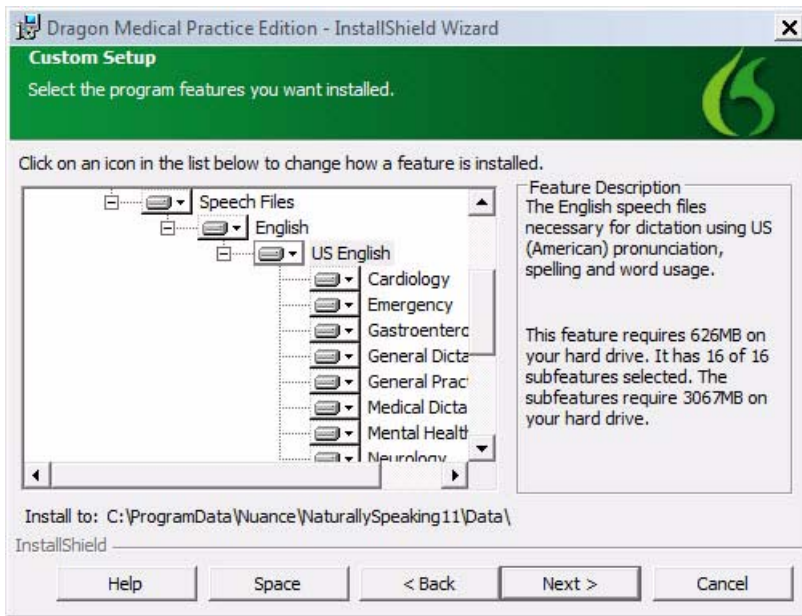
Dragon Medical Practice Edition - InstallShield Wizard

Custom Setup

Select the program features you want installed.

Click on an icon in the list below to change how a feature is installed.

Speech Files
English
US English
Cardiology
Emergency
Gastroenterc
General Dicta
General Prac
Medical Dicta
Mental Health
Neurology

Feature Description

The English speech files necessary for dictation using US (American) pronunciation, spelling and word usage.

This feature requires 626MB on your hard drive. It has 16 of 16 subfeatures selected. The subfeatures require 3067MB on your hard drive.

Install to: C:\ProgramData\Nuance\NaturallySpeaking11\Data\

InstallShield

Help | Space | < Back | Next > | Cancel